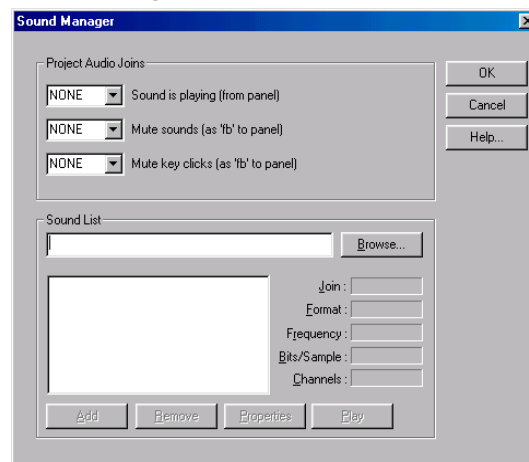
Sound Manager

Project Audio Joins

NONE Sound is playing (from panel)

NONE Mute sounds (as 'fb' to panel)

NONE Mute key clicks (as 'fb' to panel)

OK

Cancel

Help...

Sound List

Browse...

Join :

Format :

Frequency :

Bits/Sample :

Channels :

Add

Remove

Properties

Play